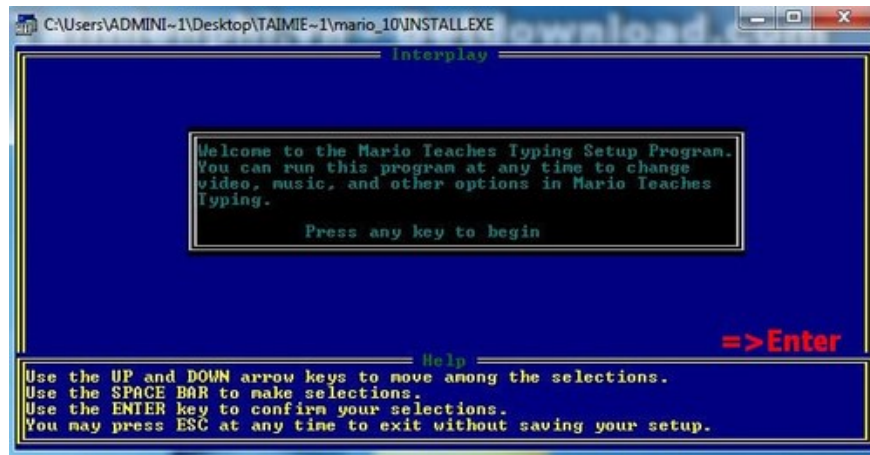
C:\Users\ADMINI~1\Desktop\TAIMIE~1\mario_10\INSTALL.EXE

Interplay

Welcome to the Mario Teaches Typing Setup Program. You can run this program at any time to change video, music, and other options in Mario Teaches Typing.

Press any key to begin

=>Enter

Help

Use the UP and DOWN arrow keys to move among the selections.
Use the SPACE BAR to make selections.
Use the ENTER key to confirm your selections.
You may press ESC at any time to exit without saving your setup.